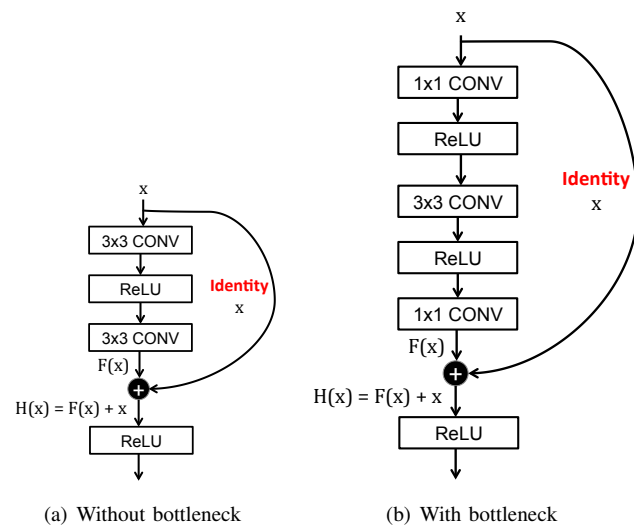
x

3x3 CONV

ReLU

3x3 CONV

Identity

x

F(x)

H(x) = F(x) + x

ReLU

(a) Without bottleneck

x

1x1 CONV

ReLU

3x3 CONV

ReLU

1x1 CONV

Identity

x

F(x)

H(x) = F(x) + x

ReLU

(b) With bottleneck